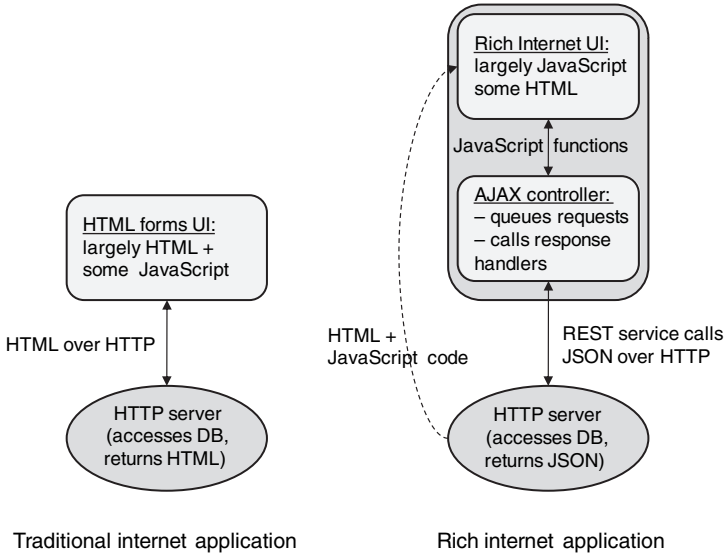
HTML forms UI:
largely HTML +
some JavaScript

HTML over HTTP

HTTP server
(accesses DB,
returns HTML)

Traditional internet application

Rich Internet UI:
largely JavaScript
some HTML

JavaScript functions

AJAX controller:
– queues requests
– calls response handlers

HTML +
JavaScript code

REST service calls
JSON over HTTP

HTTP server
(accesses DB,
returns JSON)

Rich internet application